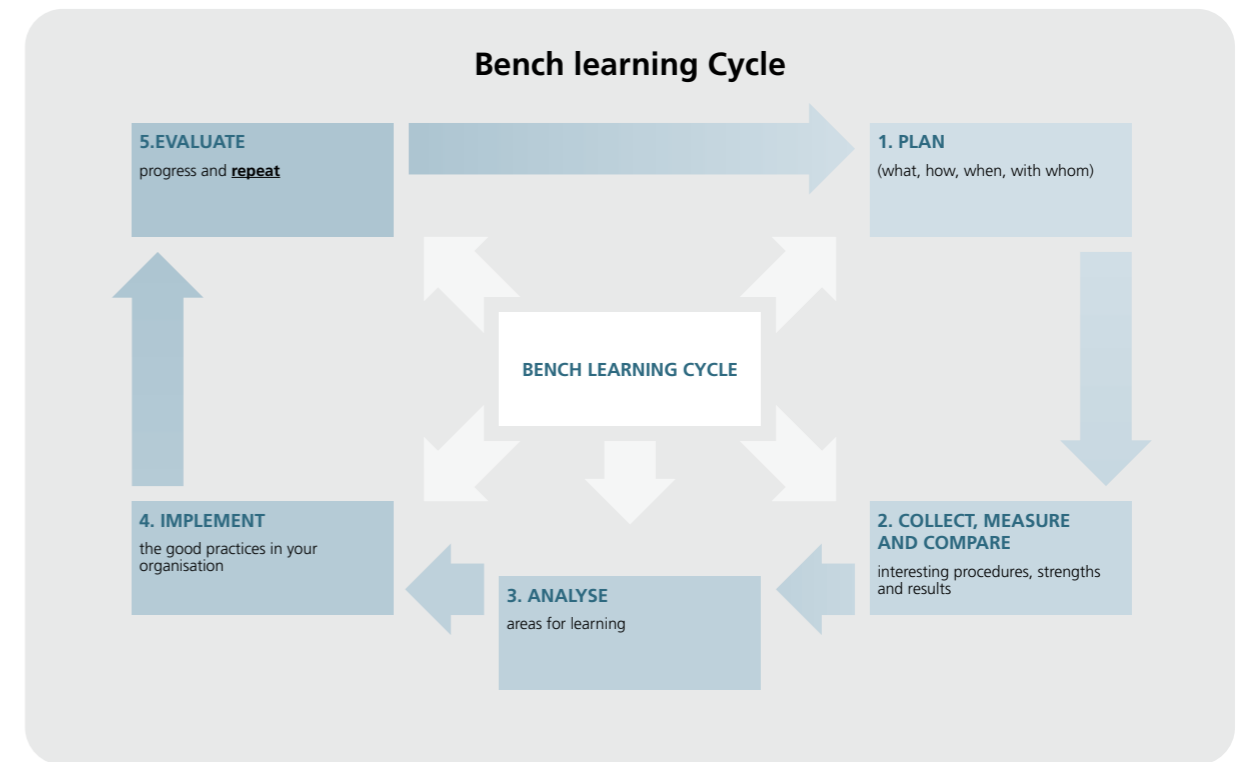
Bench learning Cycle

5.EVALUATE
progress and **repeat**

1. PLAN
(what, how, when, with whom)

BENCH LEARNING CYCLE

4. IMPLEMENT
the good practices in your organisation

2. COLLECT, MEASURE AND COMPARE
interesting procedures, strengths and results

3. ANALYSE
areas for learning